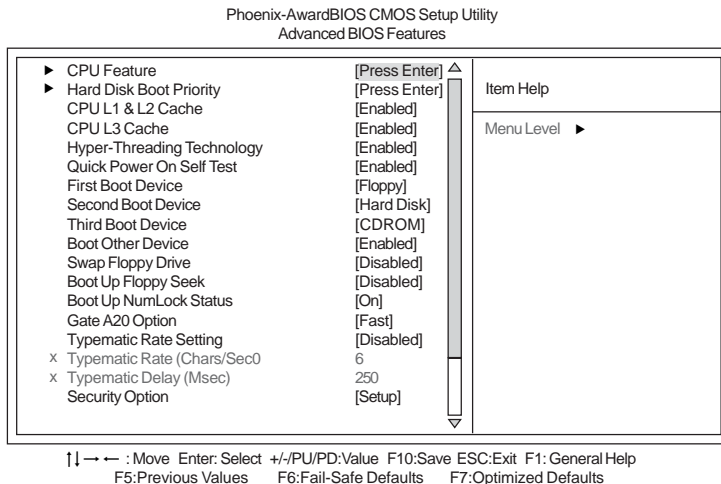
Phoenix-AwardBIOS CMOS Setup Utility
Advanced BIOS Features

| | | |
|---|---|---|
| ► CPU Feature | [Press Enter] | Item Help |
| ► Hard Disk Boot Priority | [Press Enter] | |
| CPU L1 & L2 Cache | [Enabled] | Menu Level ► |
| CPU L3 Cache | [Enabled] | |
| Hyper-Threading Technology | [Enabled] | |
| Quick Power On Self Test | [Enabled] | |
| First Boot Device | [Floppy] | |
| Second Boot Device | [Hard Disk] | |
| Third Boot Device | [CDROM] | |
| Boot Other Device | [Enabled] | |
| Swap Floppy Drive | [Disabled] | |
| Boot Up Floppy Seek | [Disabled] | |
| Boot Up NumLock Status | [On] | |
| Gate A20 Option | [Fast] | |
| Typematic Rate Setting | [Disabled] | |
| x Typematic Rate (Chars/Sec0 | 6 | |
| x Typematic Delay (Msec) | 250 | |
| Security Option | [Setup] | |

↑↓→← : Move Enter: Select +/-/PU/PD:Value F10:Save ESC:Exit F1: General Help
F5:Previous Values F6:Fail-Safe Defaults F7:Optimized Defaults